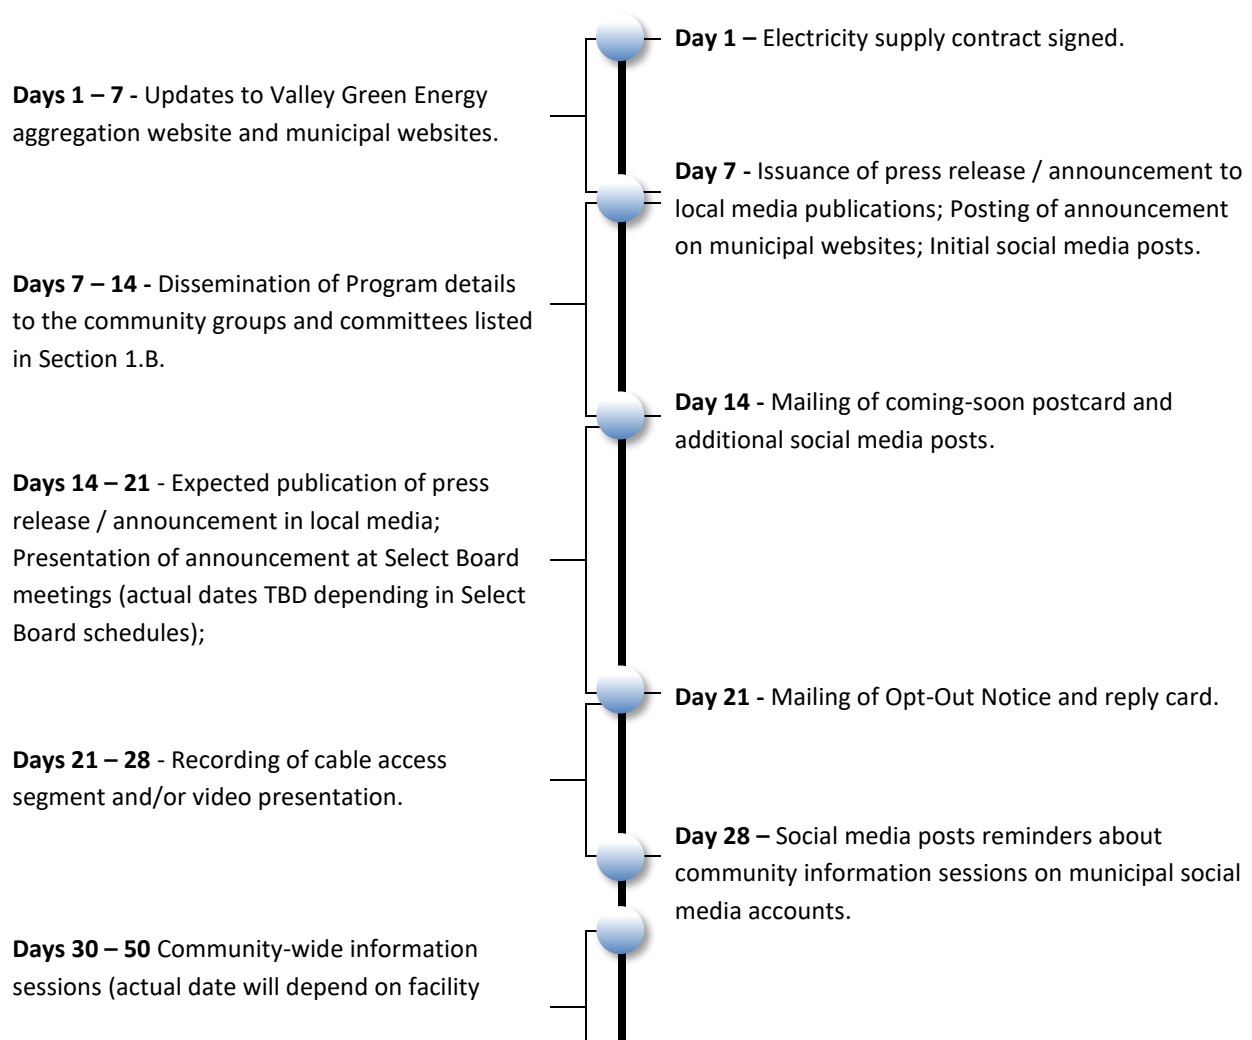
**Day 1 –** Electricity supply contract signed.

**Days 1 – 7 -** Updates to Valley Green Energy aggregation website and municipal websites.

**Day 7 -** Issuance of press release / announcement to local media publications; Posting of announcement on municipal websites; Initial social media posts.

**Days 7 – 14 -** Dissemination of Program details to the community groups and committees listed in Section 1.B.

**Day 14 -** Mailing of coming-soon postcard and additional social media posts.

**Days 14 – 21** - Expected publication of press release / announcement in local media; Presentation of announcement at Select Board meetings (actual dates TBD depending in Select Board schedules);

**Day 21 -** Mailing of Opt-Out Notice and reply card.

**Days 21 – 28** - Recording of cable access segment and/or video presentation.

**Day 28 –** Social media posts reminders about community information sessions on municipal social media accounts.

**Days 30 – 50** Community-wide information sessions (actual date will depend on facility